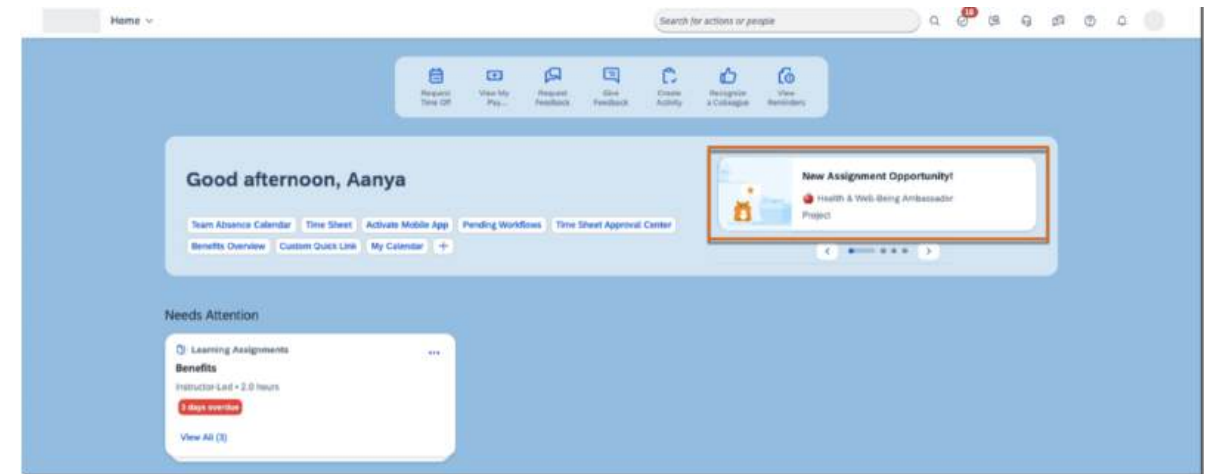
Home

Search for actions or people

10

Request Time Off

View My Pay...

Request Feedback

Give Feedback

Create Activity

Recognize a Colleague

View Reminders

Good afternoon, Aanya

Team Absence Calendar

Time Sheet

Activate Mobile App

Pending Workflows

Time Sheet Approval Center

Benefits Overview

Custom Quick Link

My Calendar

+

New Assignment Opportunity!

Health & Well-Being Ambassador

Project

Needs Attention

Learning Assignments

...

Benefits

Instructor-Led • 2.0 hours

3 days overdue

View All (3)